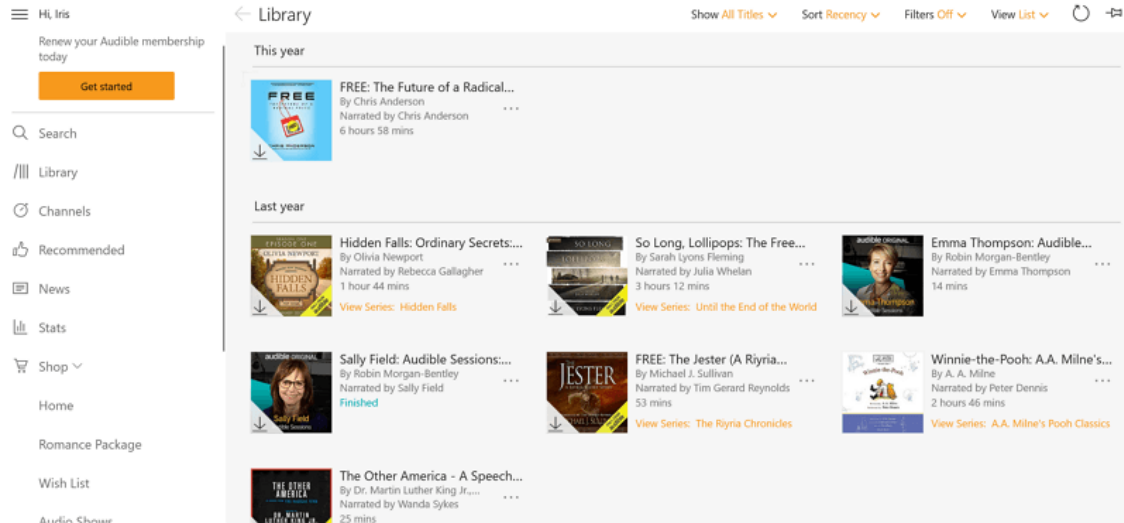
Hi, Iris

Renew your Audible membership today

Get started

Search

Library

Channels

Recommended

News

Stats

Shop

Home

Romance Package

Wish List

Audio Shows

Library

Show All Titles Sort Recency Filters Off View List

This year

FREE

FREE: The Future of a Radical...
By Chris Anderson
Narrated by Chris Anderson
6 hours 58 mins

Last year

HIDDEN FALLS

Hidden Falls: Ordinary Secrets:...
By Olivia Newport
Narrated by Rebecca Gallagher
1 hour 44 mins
View Series: Hidden Falls

SO LONG

So Long, Lollipops: The Free...
By Sarah Lyons Fleming
Narrated by Julia Whelan
3 hours 12 mins
View Series: Until the End of the World

audible ORIGINAL

Emma Thompson: Audible...
By Robin Morgan-Bentley
Narrated by Emma Thompson
14 mins

audible ORIGINAL

Sally Field: Audible Sessions:...
By Robin Morgan-Bentley
Narrated by Sally Field
Finished

JESTER

FREE: The Jester (A Riyria...
By Michael J. Sullivan
Narrated by Tim Gerard Reynolds
53 mins
View Series: The Riyria Chronicles

Winnie-the-Pooh

Winnie-the-Pooh: A.A. Milne's...
By A. A. Milne
Narrated by Peter Dennis
2 hours 46 mins
View Series: A.A. Milne's Pooh Classics

THE OTHER AMERICA

The Other America - A Speech...
By Dr. Martin Luther King Jr.,...
Narrated by Wanda Sykes
25 mins